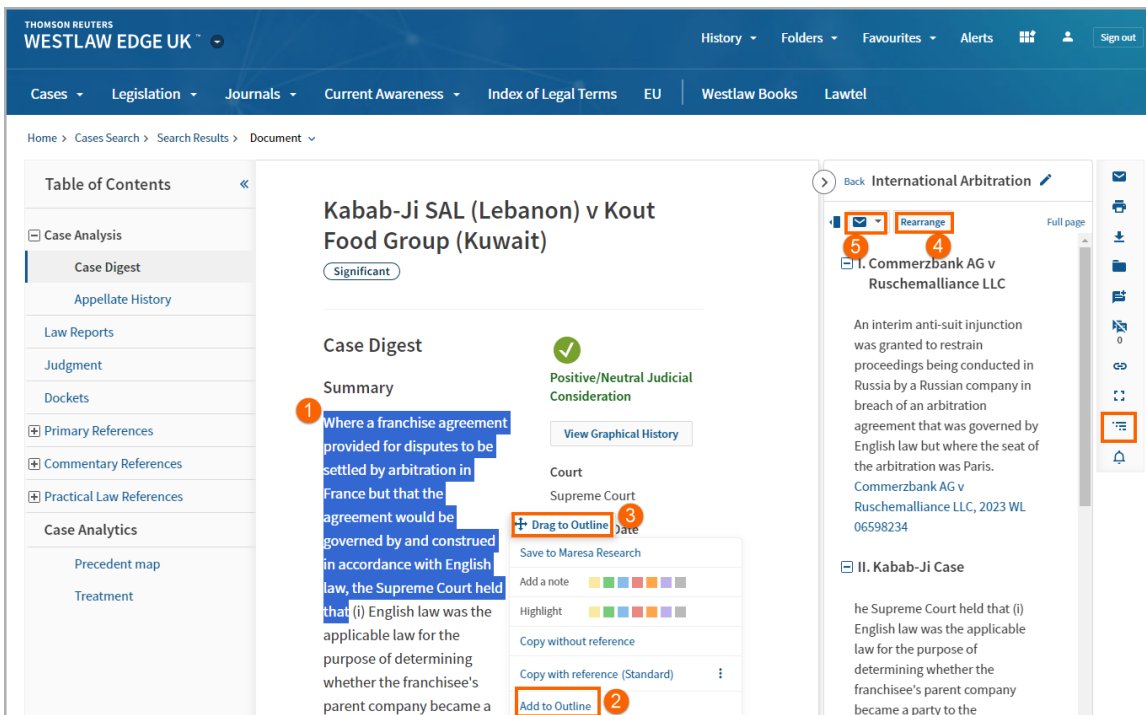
THOMSON REUTERS
WESTLAW EDGE UK™

History Folders Favourites Alerts Sign out

Cases Legislation Journals Current Awareness Index of Legal Terms EU Westlaw Books Lawtel

Home > Cases Search > Search Results > Document

Table of Contents «

Case Analysis
Case Digest
Appellate History
Law Reports
Judgment
Dockets
Primary References
Commentary References
Practical Law References
Case Analytics
Precedent map
Treatment

Kabab-Ji SAL (Lebanon) v Kout Food Group (Kuwait)

Significant

Case Digest

Summary

1 Where a franchise agreement provided for disputes to be settled by arbitration in France but that the agreement would be governed by and construed in accordance with English law, the Supreme Court held that (i) English law was the applicable law for the purpose of determining whether the franchisee's parent company became a

Positive/Neutral Judicial Consideration

View Graphical History

Court
Supreme Court

Drag to Outline 3
Date

Save to Maresa Research
Add a note
Highlight
Copy without reference
Copy with reference (Standard)
Add to Outline 2

Back International Arbitration

5 Rearrange 4 Full page

I. Commerzbank AG v Ruschemalliance LLC

An interim anti-suit injunction was granted to restrain proceedings being conducted in Russia by a Russian company in breach of an arbitration agreement that was governed by English law but where the seat of the arbitration was Paris. Commerzbank AG v Ruschemalliance LLC, 2023 WL 06598234

II. Kabab-Ji Case

he Supreme Court held that (i) English law was the applicable law for the purpose of determining whether the franchisee's parent company became a party to the

0